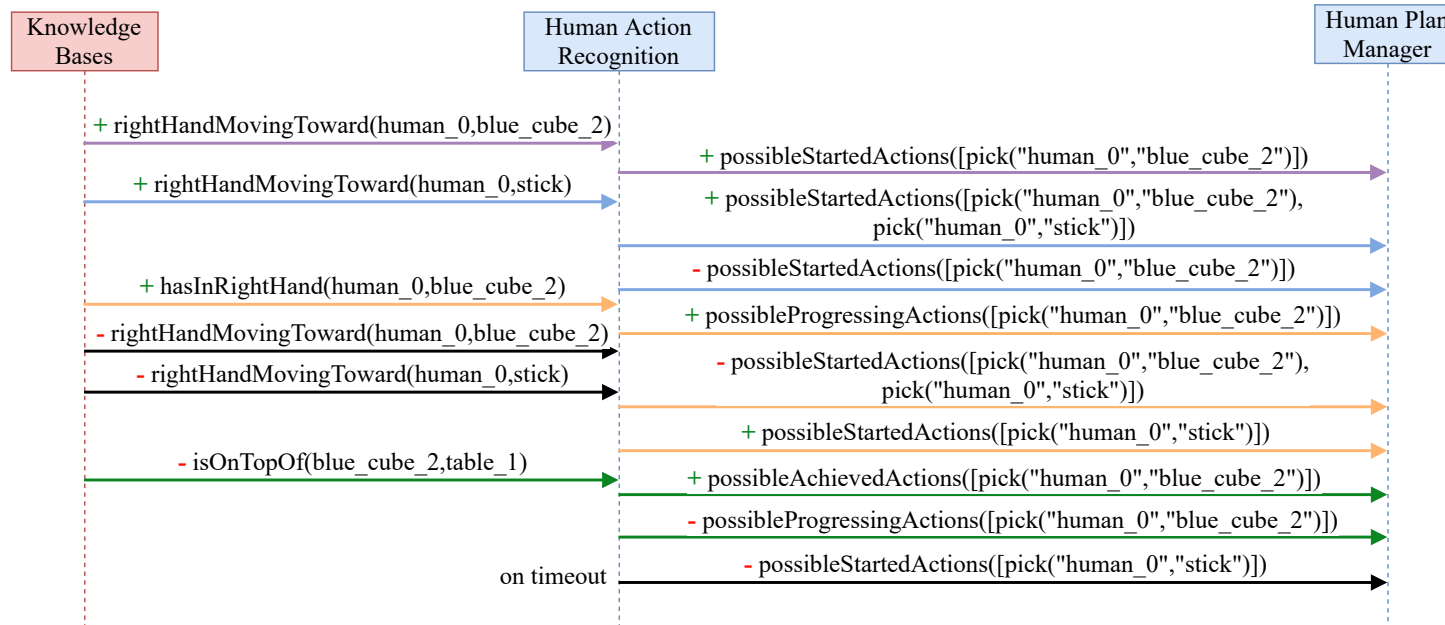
Knowledge Bases

Human Action Recognition

Human Plan Manager

+ rightHandMovingToward(human_0,blue_cube_2)

+ possibleStartedActions([pick("human_0","blue_cube_2")])

+ rightHandMovingToward(human_0,stick)

+ possibleStartedActions([pick("human_0","blue_cube_2"), pick("human_0","stick")])

- possibleStartedActions([pick("human_0","blue_cube_2")])

+ hasInRightHand(human_0,blue_cube_2)

- rightHandMovingToward(human_0,blue_cube_2)

+ possibleProgressingActions([pick("human_0","blue_cube_2")])

- rightHandMovingToward(human_0,stick)

- possibleStartedActions([pick("human_0","blue_cube_2"), pick("human_0","stick")])

+ possibleStartedActions([pick("human_0","stick")])

- isOnTopOf(blue_cube_2,table_1)

+ possibleAchievedActions([pick("human_0","blue_cube_2")])

- possibleProgressingActions([pick("human_0","blue_cube_2")])

on timeout

- possibleStartedActions([pick("human_0","stick")])